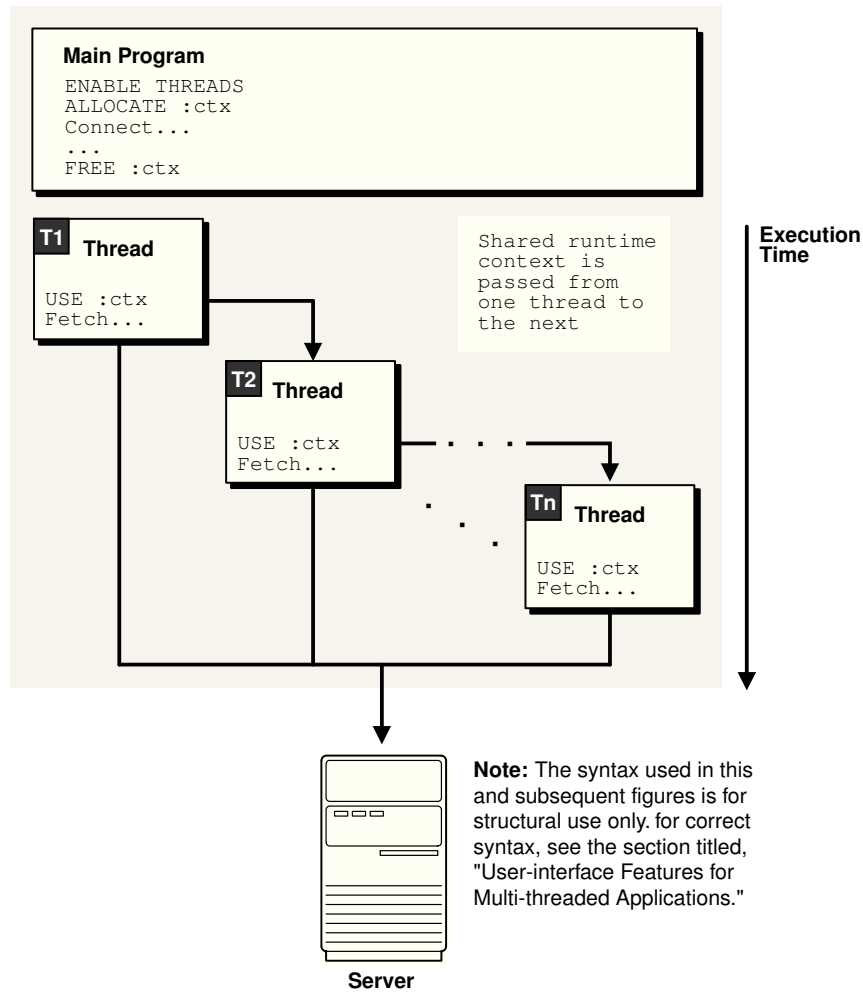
Main Program
ENABLE THREADS
ALLOCATE :ctx
Connect...
...
FREE :ctx

T1 Thread
USE :ctx
Fetch...

Shared runtime context is passed from one thread to the next

Execution Time

T2 Thread
USE :ctx
Fetch...

Tn Thread
USE :ctx
Fetch...

Note: The syntax used in this and subsequent figures is for structural use only. for correct syntax, see the section titled, "User-interface Features for Multi-threaded Applications."

Server